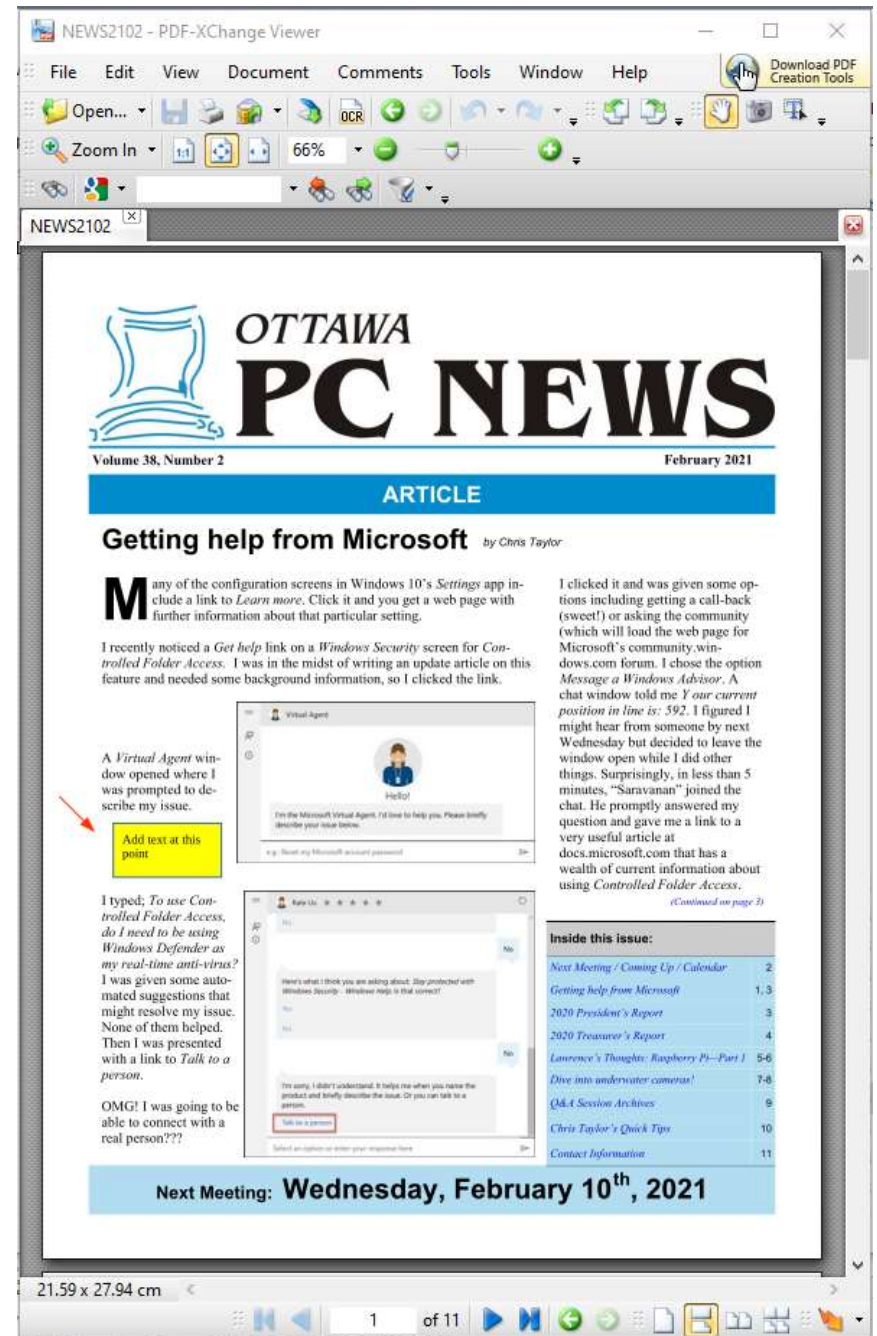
NEWS2102 - PDF-XChange Viewer

File Edit View Document Comments Tools Window Help

Download PDF Creation Tools

Open...

OCR

Zoom In

66%

NEWS2102

OTTAWA

PC NEWS

Volume 38, Number 2

February 2021

ARTICLE

Getting help from Microsoft by Chris Taylor

Many of the configuration screens in Windows 10's Settings app include a link to Learn more. Click it and you get a web page with further information about that particular setting.

I recently noticed a Get help link on a Windows Security screen for Controlled Folder Access. I was in the midst of writing an update article on this feature and needed some background information, so I clicked the link.

Virtual Agent

Hello!

I'm the Microsoft Virtual Agent. I'd love to help you. Please briefly describe your issue below.

e.g. Reset my Microsoft account password

A Virtual Agent window opened where I was prompted to describe my issue.

Add text at this point

I typed; To use Controlled Folder Access, do I need to be using Windows Defender as my real-time anti-virus? I was given some automated suggestions that might resolve my issue. None of them helped. Then I was presented with a link to Talk to a person.

OMG! I was going to be able to connect with a real person???

Rate Us

No

No

Here's what I think you are asking about: Stay protected with Windows Security - Windows Help Is that correct?

Yes

No

No

I'm sorry, I didn't understand. It helps me when you name the product and briefly describe the issue. Or you can talk to a person.

Talk to a person

Select an option or enter your response here

I clicked it and was given some options including getting a call-back (sweet!) or asking the community (which will load the web page for Microsoft's community.windows.com forum. I chose the option Message a Windows Advisor. A chat window told me Y our current position in line is: 592. I figured I might hear from someone by next Wednesday but decided to leave the window open while I did other things. Surprisingly, in less than 5 minutes, "Saravanan" joined the chat. He promptly answered my question and gave me a link to a very useful article at docs.microsoft.com that has a wealth of current information about using Controlled Folder Access.

(Continued on page 3)

| Inside this issue: | |
|---|---|
| Next Meeting / Coming Up / Calendar | 2 |
| Getting help from Microsoft | 1, 3 |
| 2020 President's Report | 3 |
| 2020 Treasurer's Report | 4 |
| Lawrence's Thoughts: Raspberry Pi—Part 1 | 5-6 |
| Dive into underwater cameras! | 7-8 |
| Q&A Session Archives | 9 |
| Chris Taylor's Quick Tips | 10 |
| Contact Information | 11 |

Next Meeting: Wednesday, February 10$^{th}$, 2021

21.59 x 27.94 cm

1 of 11